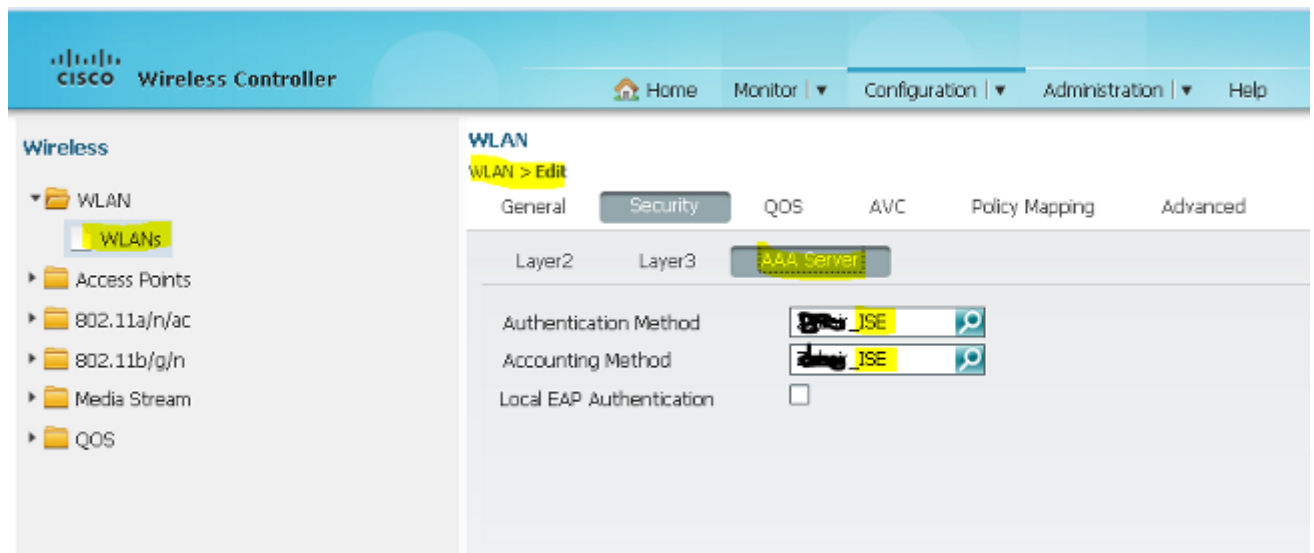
cisco Wireless Controller

Home Monitor | ▾ Configuration | ▾ Administration | ▾ Help

Wireless

WLAN
WLANs
Access Points
802.11a/n/ac
802.11b/g/n
Media Stream
QOS

WLAN
WLAN > Edit

General Security QOS AVC Policy Mapping Advanced

Layer2 Layer3 AAA Server

Authentication Method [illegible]_ISE
Accounting Method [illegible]_ISE
Local EAP Authentication